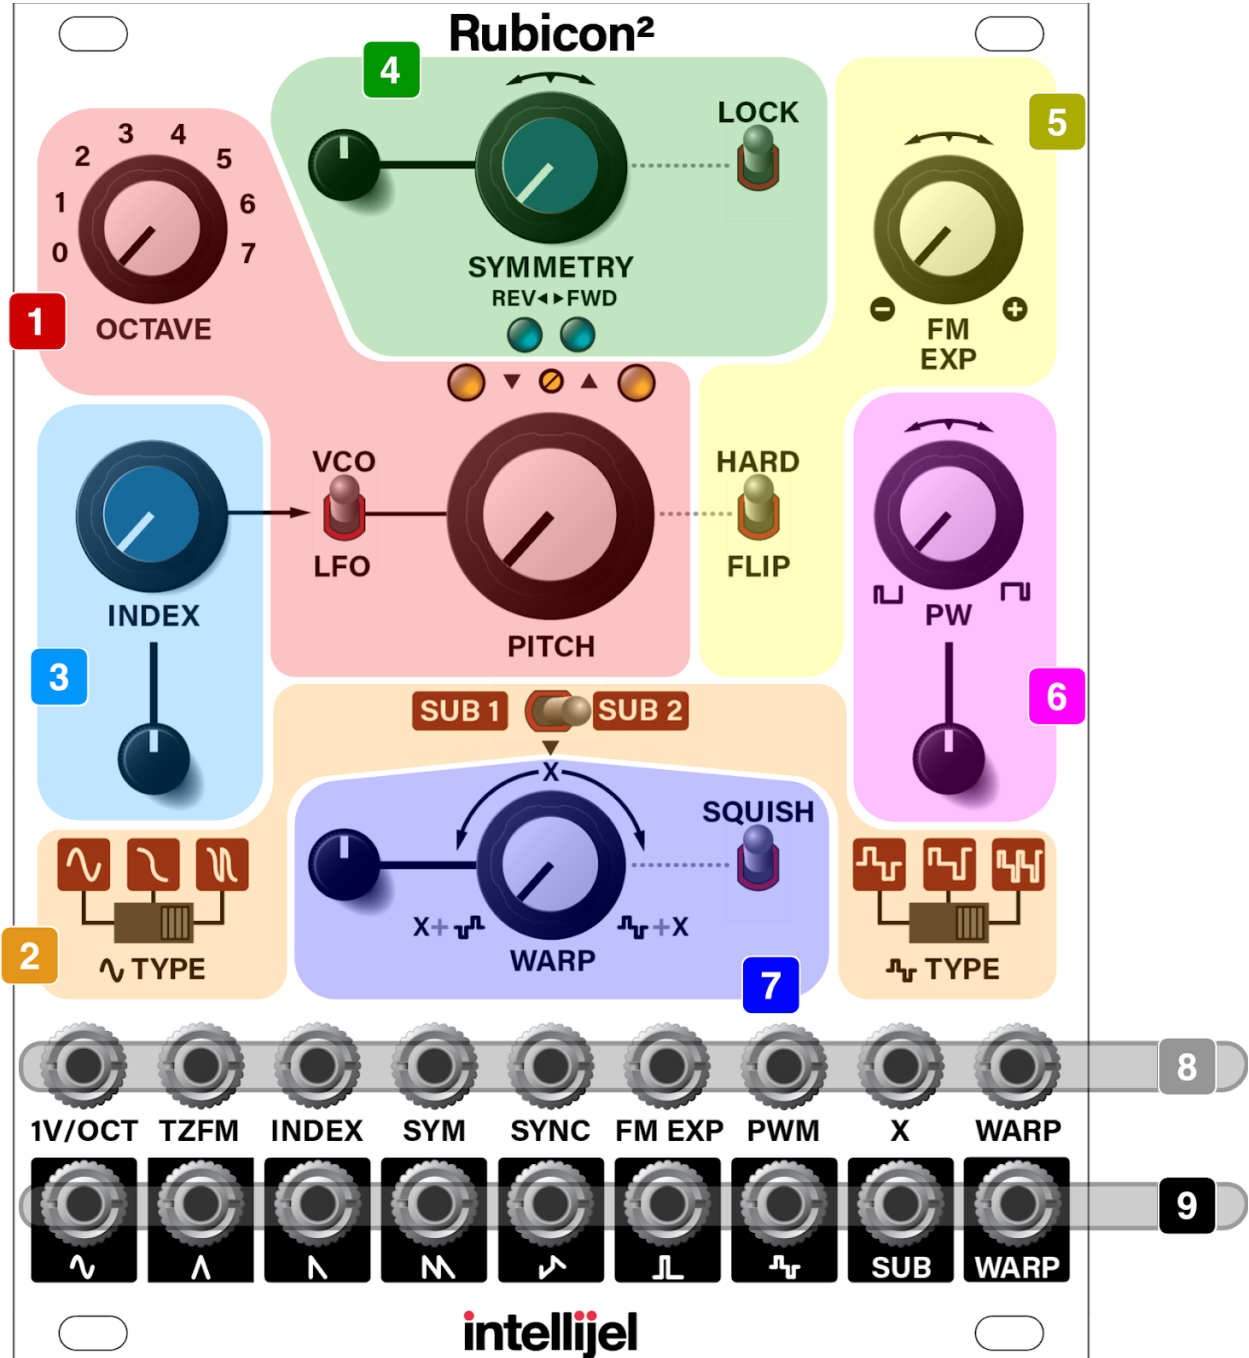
Rubicon²

4

LOCK

SYMMETRY
REV◂▸FWD

5

FM
EXP

3 4
2 5
1 6
0 7

OCTAVE

1

VCO
LFO

PITCH

HARD
FLIP

INDEX

3

PW

6

SUB 1 SUB 2

X

SQUISH

X+ +X

WARP

7

TYPE

2

TYPE

8

1V/OCT TZFM INDEX SYM SYNC FM EXP PWM X WARP

9

SUB WARP

intellijel